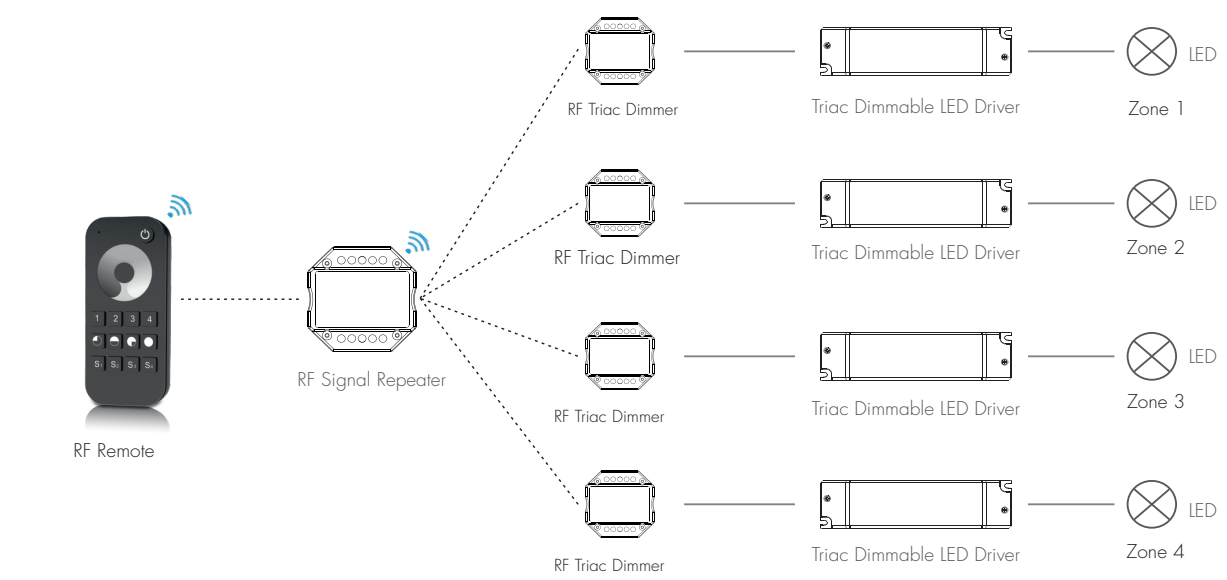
1 2 3 4

S1 S2 S3 S4

RF Remote

RF Signal Repeater

RF Triac Dimmer

Triac Dimmable LED Driver

LED

Zone 1

RF Triac Dimmer

Triac Dimmable LED Driver

LED

Zone 2

RF Triac Dimmer

Triac Dimmable LED Driver

LED

Zone 3

RF Triac Dimmer

Triac Dimmable LED Driver

LED

Zone 4